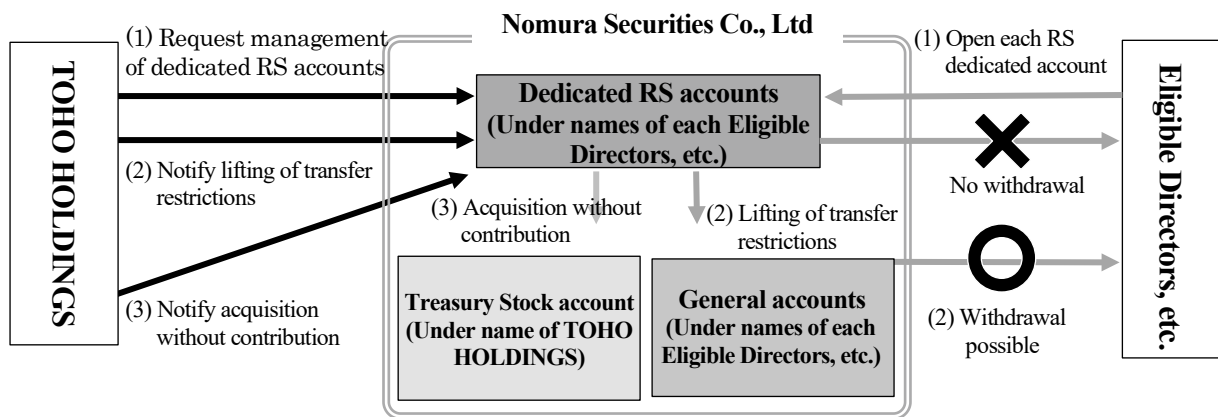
TOHO HOLDINGS

(1) Request management of dedicated RS accounts

(2) Notify lifting of transfer restrictions

(3) Notify acquisition without contribution

Nomura Securities Co., Ltd

Dedicated RS accounts (Under names of each Eligible Directors, etc.)

(3) Acquisition without contribution

(2) Lifting of transfer restrictions

Treasury Stock account (Under name of TOHO HOLDINGS)

General accounts (Under names of each Eligible Directors, etc.)

(1) Open each RS dedicated account

No withdrawal

(2) Withdrawal possible

Eligible Directors, etc.